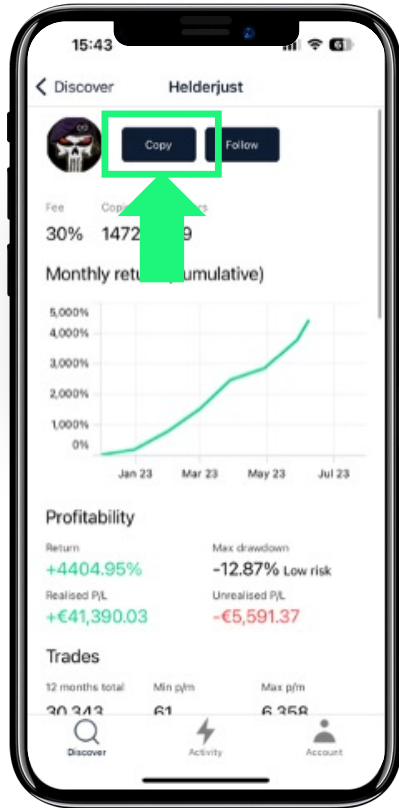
15:43

Discover Helderjust

Copy Follow

Fee Copi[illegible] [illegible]rs
30% 1472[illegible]9

Monthly retu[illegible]umulative)

5,000%
4,000%
3,000%
2,000%
1,000%
0%

Jan 23 Mar 23 May 23 Jul 23

Profitability

Return
+4404.95%

Max drawdown
-12.87% Low risk

Realised P/L
+€41,390.03

Unrealised P/L
-€5,591.37

Trades

12 months total
30 343

Min p/m
61

Max p/m
6 358

Discover Activity Account